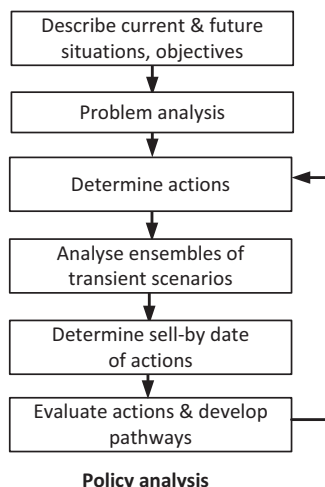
Describe current & future situations, objectives

Problem analysis

Determine actions

Analyse ensembles of transient scenarios

Determine sell-by date of actions

Evaluate actions & develop pathways

Policy analysis